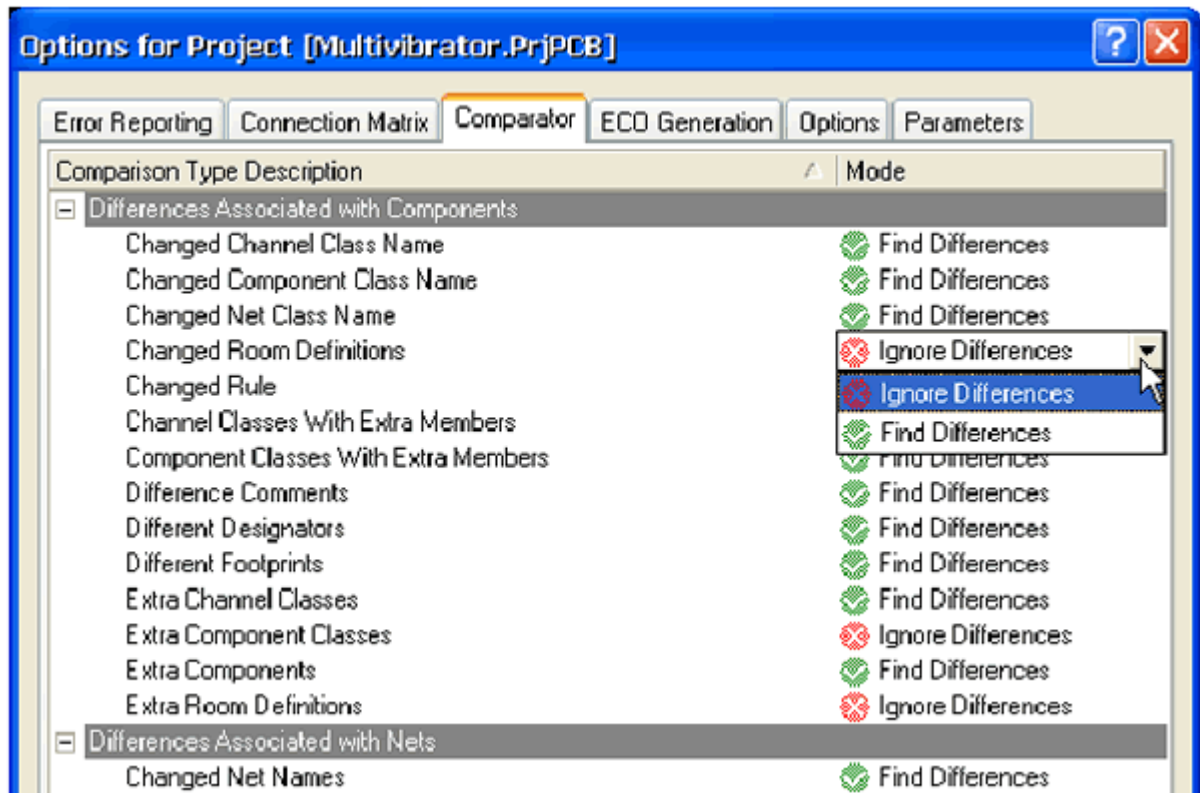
Options for Project [Multivibrator.PrjPCB]

?

Error Reporting | Connection Matrix | Comparator | ECO Generation | Options | Parameters

| Comparison Type Description | Mode |
|---|---|
| Differences Associated with Components | |
| Changed Channel Class Name | Find Differences |
| Changed Component Class Name | Find Differences |
| Changed Net Class Name | Find Differences |
| Changed Room Definitions | Ignore Differences |
| Changed Rule | Ignore Differences |
| Channel Classes With Extra Members | Find Differences |
| Component Classes With Extra Members | Find Differences |
| Difference Comments | Find Differences |
| Different Designators | Find Differences |
| Different Footprints | Find Differences |
| Extra Channel Classes | Find Differences |
| Extra Component Classes | Ignore Differences |
| Extra Components | Find Differences |
| Extra Room Definitions | Ignore Differences |
| Differences Associated with Nets | |
| Changed Net Names | Find Differences |